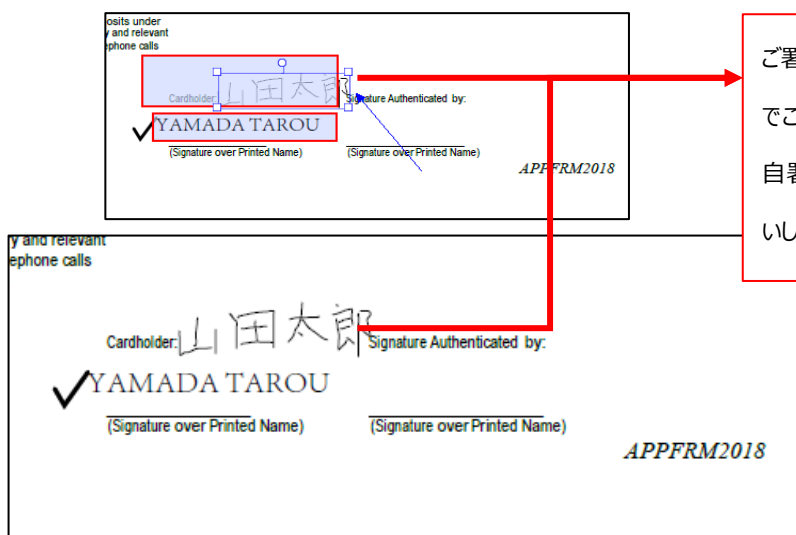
osits under
y and relevant
ephone calls

Cardholder: 山田太郎 Signature Authenticated by:

YAMADA TAROU

(Signature over Printed Name) (Signature over Printed Name)

APPFRM2018

ご署

でこ

自署

いし

y and relevant
ephone calls

Cardholder: 山田太郎 Signature Authenticated by:

YAMADA TAROU

(Signature over Printed Name) (Signature over Printed Name)

APPFRM2018